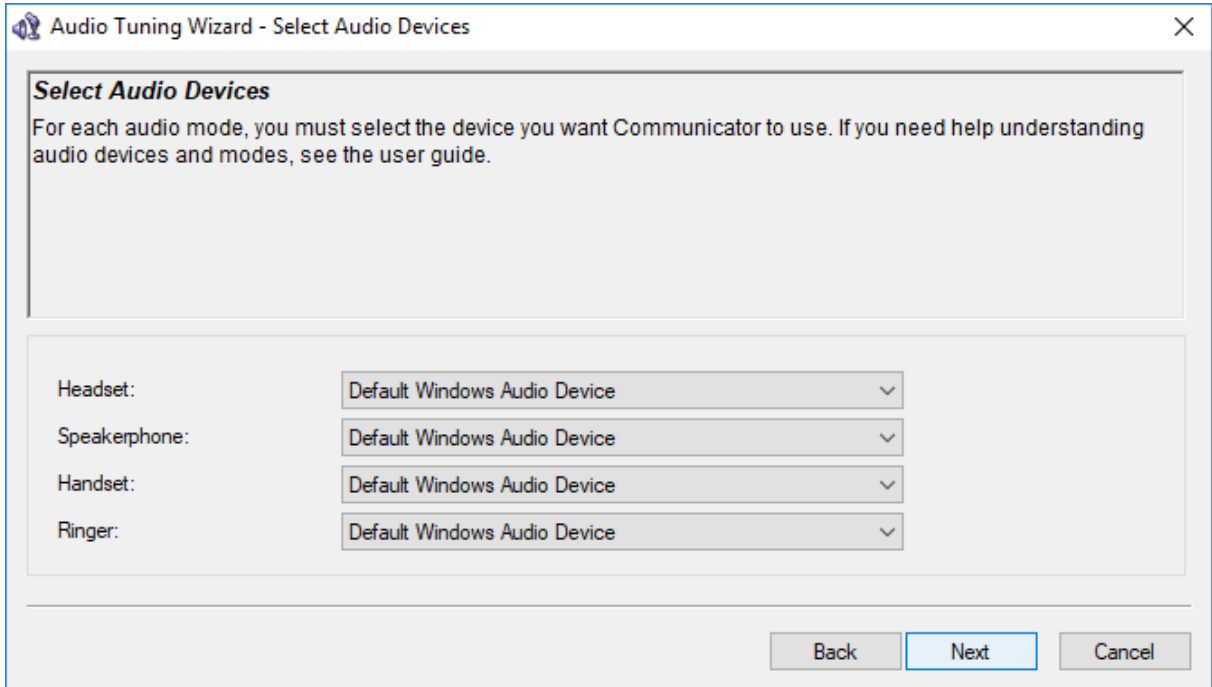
Audio Tuning Wizard - Select Audio Devices

×

Select Audio Devices

For each audio mode, you must select the device you want Communicator to use. If you need help understanding audio devices and modes, see the user guide.

Headset: Default Windows Audio Device

Speakerphone: Default Windows Audio Device

Handset: Default Windows Audio Device

Ringer: Default Windows Audio Device

Back Next Cancel